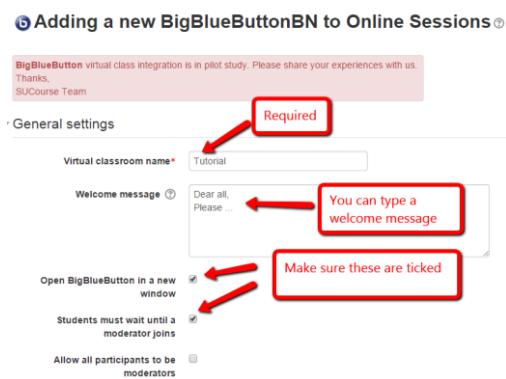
Adding a new BigBlueButtonBN to Online Sessions

BigBlueButton virtual class integration is in pilot study. Please share your experiences with us.
Thanks,
SUCourse Team

General settings

Required

Virtual classroom name* Tutorial

Welcome message

Dear all,
Please ...

You can type a welcome message

Open BigBlueButton in a new window

Make sure these are ticked

Students must wait until a moderator joins

Allow all participants to be moderators